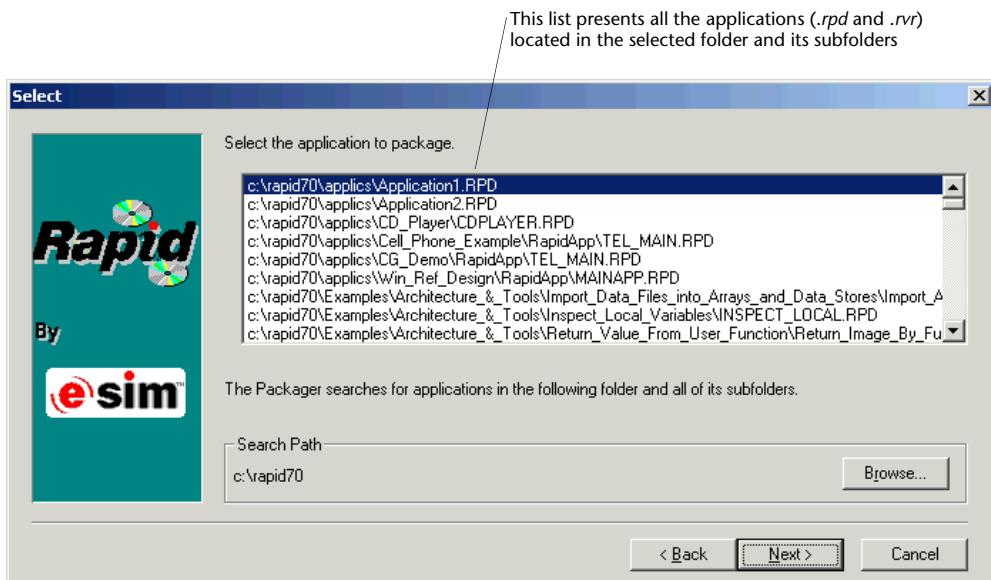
This list presents all the applications (.rpd and .rvr) located in the selected folder and its subfolders

Select

Rapid

By

esim

Select the application to package.

c:\rapid70\applics\Application1.RPD
c:\rapid70\applics\Application2.RPD
c:\rapid70\applics\CD_Player\CDPLAYER.RPD
c:\rapid70\applics\Cell_Phone_Example\RapidApp\TEL_MAIN.RPD
c:\rapid70\applics\CG_Demo\RapidApp\TEL_MAIN.RPD
c:\rapid70\applics\Win_Ref_Design\RapidApp\MAINAPP.RPD
c:\rapid70\Examples\Architecture_&_Tools\Import_Data_Files_into_Arrays_and_Data_Stores\Import_A
c:\rapid70\Examples\Architecture_&_Tools\Inspect_Local_Variables\INSPECT_LOCAL.RPD
c:\rapid70\Examples\Architecture_&_Tools\Return_Value_From_User_Function\Return_Image_By_Fu

The Packager searches for applications in the following folder and all of its subfolders.

Search Path

c:\rapid70

Browse...

< Back

Next >

Cancel